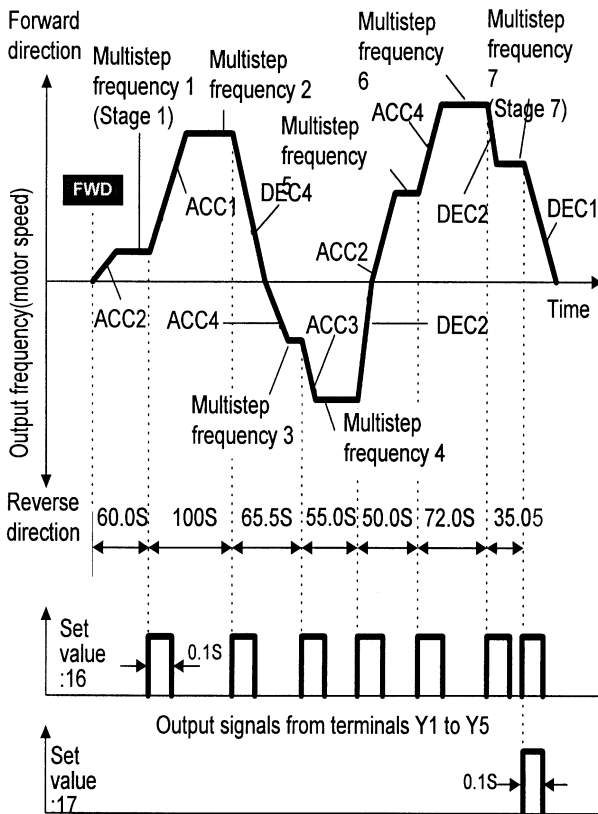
Forward direction

Multistep frequency 1 (Stage 1)

Multistep frequency 2

Multistep frequency 6

Multistep frequency 7 (Stage 7)

FWD

ACC1

DEC4

Multistep frequency 5

ACC4

DEC2

DEC1

ACC2

Time

ACC2

ACC4

ACC3

DEC2

Multistep frequency 3

Multistep frequency 4

Output frequency(motor speed)

Reverse direction

60.0S

100S

65.5S

55.0S

50.0S

72.0S

35.05

Set value :16

0.1S

Output signals from terminals Y1 to Y5

Set value :17

0.1S